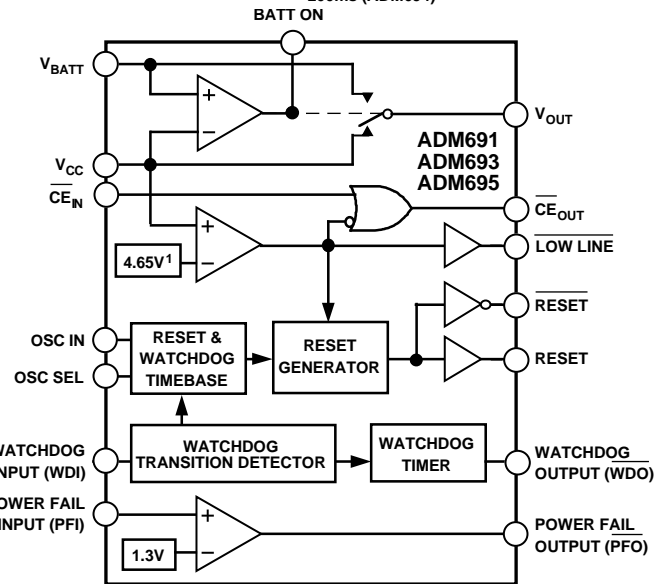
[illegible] (ADM694)
BATT ON

$V_{BATT}$

$V_{CC}$

$\overline{CE}_{IN}$

+

−

+

−

$4.65V^1$

$V_{OUT}$

ADM691
ADM693
ADM695

$\overline{CE}_{OUT}$

$\overline{\text{LOW LINE}}$

$\overline{\text{RESET}}$

RESET

OSC IN

OSC SEL

RESET & WATCHDOG TIMEBASE

RESET GENERATOR

WATCHDOG INPUT (WDI)

WATCHDOG TRANSITION DETECTOR

WATCHDOG TIMER

WATCHDOG OUTPUT ($\overline{WDO}$)

POWER FAIL INPUT (PFI)

+

−

1.3V

POWER FAIL OUTPUT ($\overline{PFO}$)